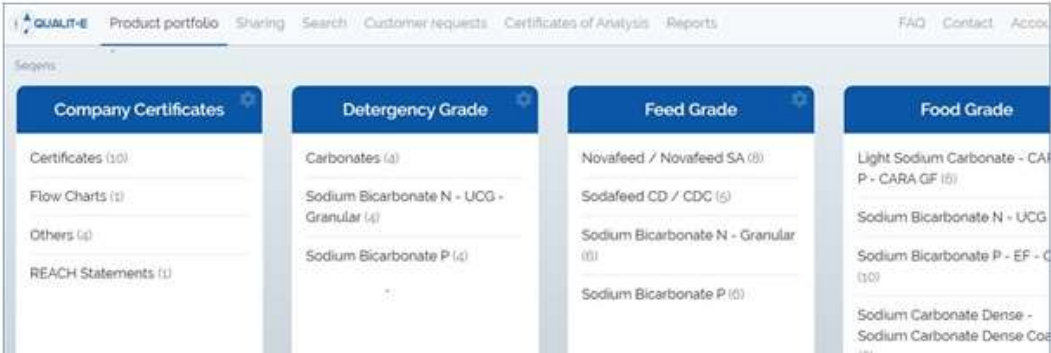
QUALIT-E Product portfolio Sharing Search Customer requests Certificates of Analysis Reports FAQ Contact Accou

Segens

Company Certificates

Certificates (10)

Flow Charts (1)

Others (4)

REACH Statements (1)

Detergency Grade

Carbonates (4)

Sodium Bicarbonate N - UCG - Granular (4)

Sodium Bicarbonate P (4)

Feed Grade

Novafeed / Novafeed SA (8)

Sodafeed CD / CDC (5)

Sodium Bicarbonate N - Granular (6)

Sodium Bicarbonate P (6)

Food Grade

Light Sodium Carbonate - CA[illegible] P - CARA GF (6)

Sodium Bicarbonate N - UCG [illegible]

Sodium Bicarbonate P - EF - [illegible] (10)

Sodium Carbonate Dense - Sodium Carbonate Dense Co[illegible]